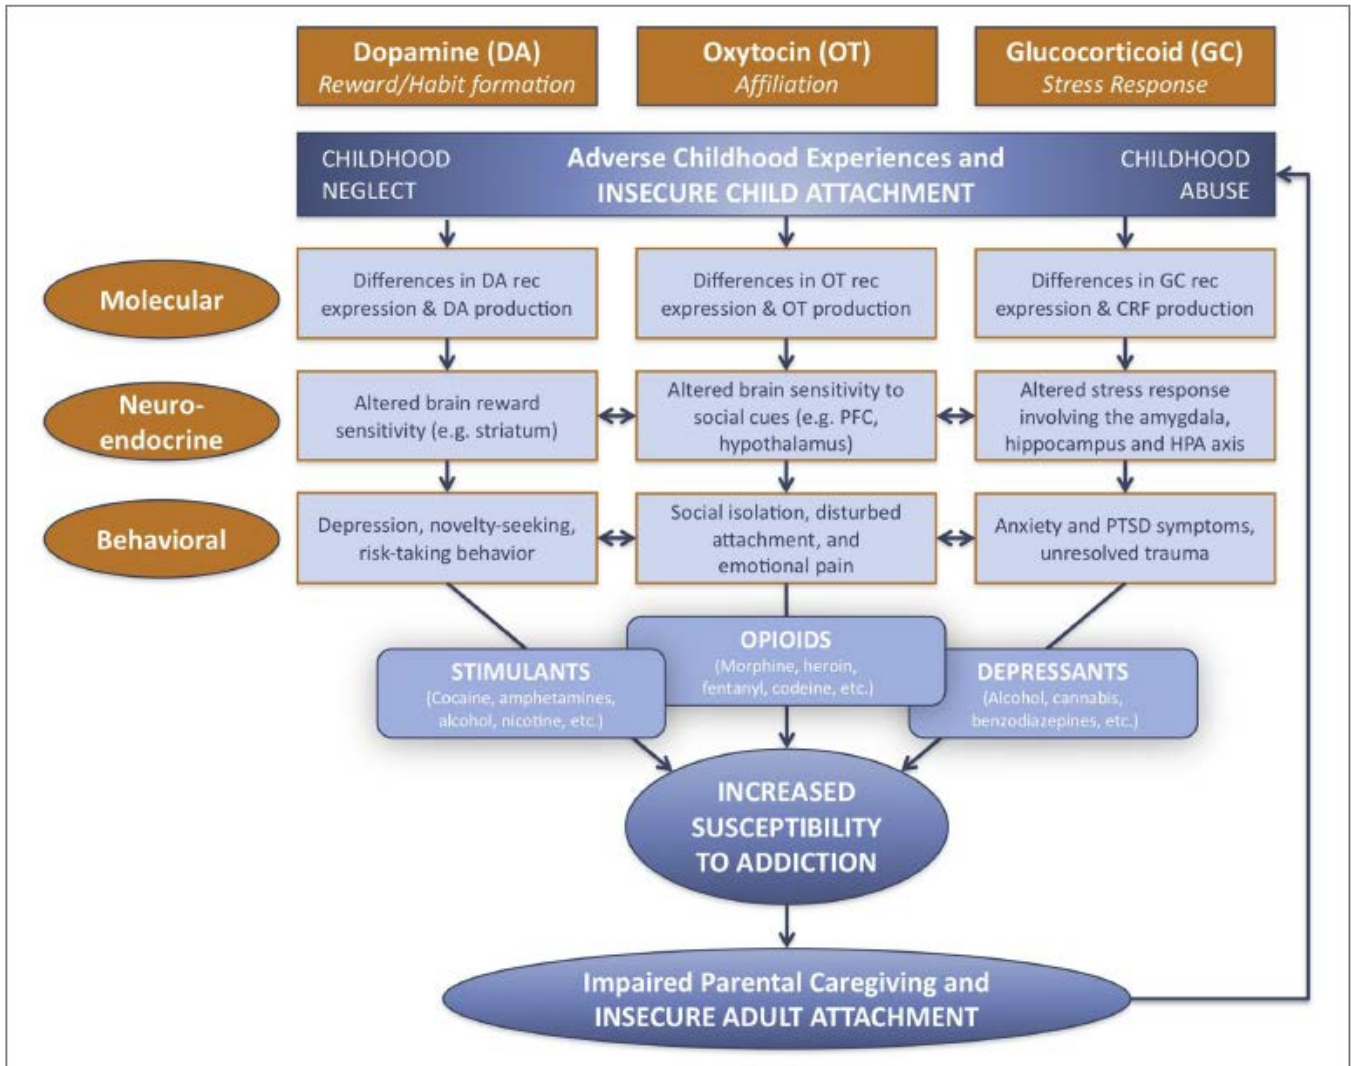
Dopamine (DA)
Reward/Habit formation

Oxytocin (OT)
Affiliation

Glucocorticoid (GC)
Stress Response

CHILDHOOD NEGLECT

Adverse Childhood Experiences and INSECURE CHILD ATTACHMENT

CHILDHOOD ABUSE

Molecular

Differences in DA rec expression & DA production

Differences in OT rec expression & OT production

Differences in GC rec expression & CRF production

Neuro-endocrine

Altered brain reward sensitivity (e.g. striatum)

Altered brain sensitivity to social cues (e.g. PFC, hypothalamus)

Altered stress response involving the amygdala, hippocampus and HPA axis

Behavioral

Depression, novelty-seeking, risk-taking behavior

Social isolation, disturbed attachment, and emotional pain

Anxiety and PTSD symptoms, unresolved trauma

OPIOIDS
(Morphine, heroin, fentanyl, codeine, etc.)

STIMULANTS
(Cocaine, amphetamines, alcohol, nicotine, etc.)

DEPRESSANTS
(Alcohol, cannabis, benzodiazepines, etc.)

INCREASED SUSCEPTIBILITY TO ADDICTION

Impaired Parental Caregiving and INSECURE ADULT ATTACHMENT